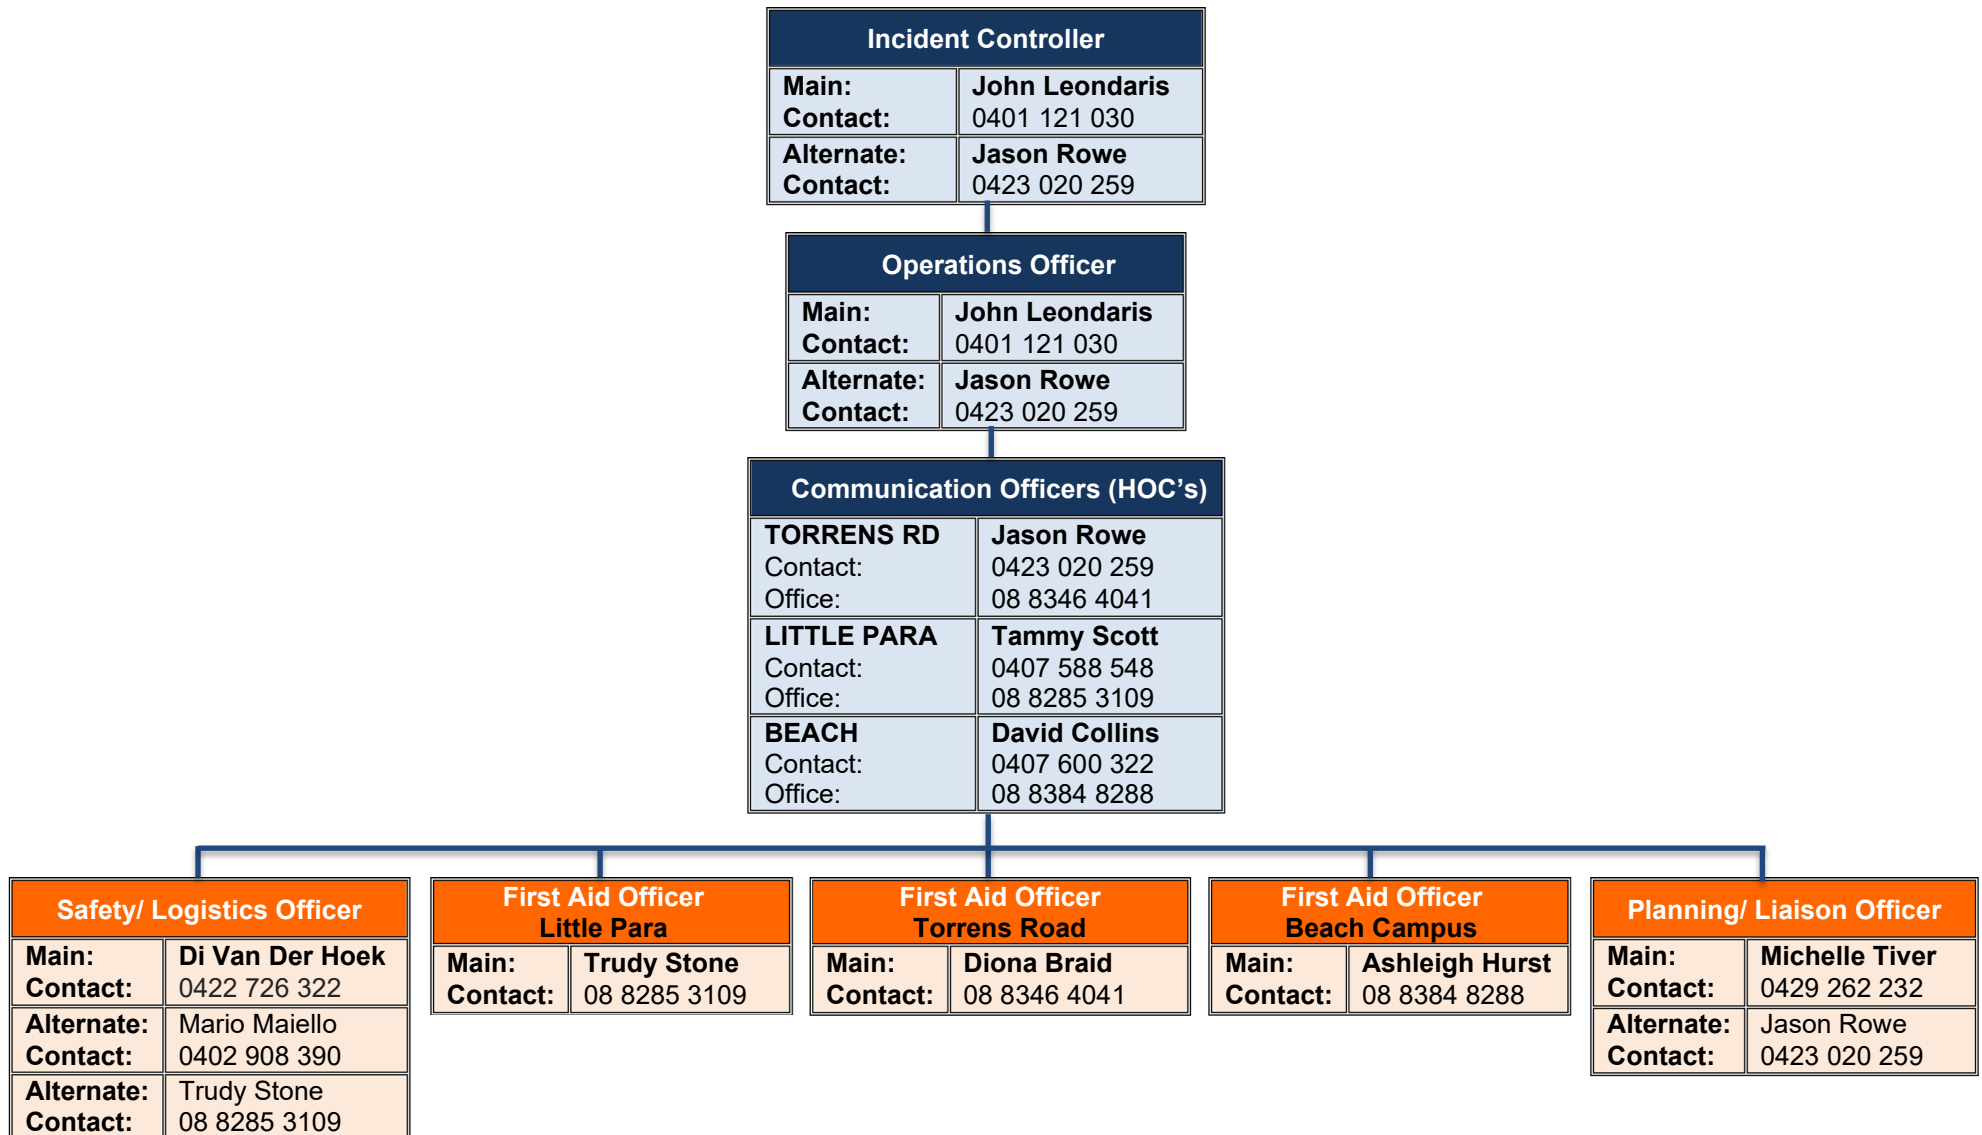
Incident Controller

| Main: Contact: | John Leondaris 0401 121 030 |
|---|---|
| Alternate: Contact: | Jason Rowe 0423 020 259 |

Operations Officer

| Main: Contact: | John Leondaris 0401 121 030 |
|---|---|
| Alternate: Contact: | Jason Rowe 0423 020 259 |

Communication Officers (HOC's)

| TORRENS RD Contact: Office: | Jason Rowe 0423 020 259 08 8346 4041 |
|---|---|
| LITTLE PARA Contact: Office: | Tammy Scott 0407 588 548 08 8285 3109 |
| BEACH Contact: Office: | David Collins 0407 600 322 08 8384 8288 |

Safety/ Logistics Officer

| Main: Contact: | Di Van Der Hoek 0422 726 322 |
|---|---|
| Alternate: Contact: | Mario Maiello 0402 908 390 |
| Alternate: Contact: | Trudy Stone 08 8285 3109 |

First Aid Officer Little Para

| Main: Contact: | Trudy Stone 08 8285 3109 |
|---|---|

First Aid Officer Torrens Road

| Main: Contact: | Diona Braid 08 8346 4041 |
|---|---|

First Aid Officer Beach Campus

| Main: Contact: | Ashleigh Hurst 08 8384 8288 |
|---|---|

Planning/ Liaison Officer

| Main: Contact: | Michelle Tiver 0429 262 232 |
|---|---|
| Alternate: Contact: | Jason Rowe 0423 020 259 |